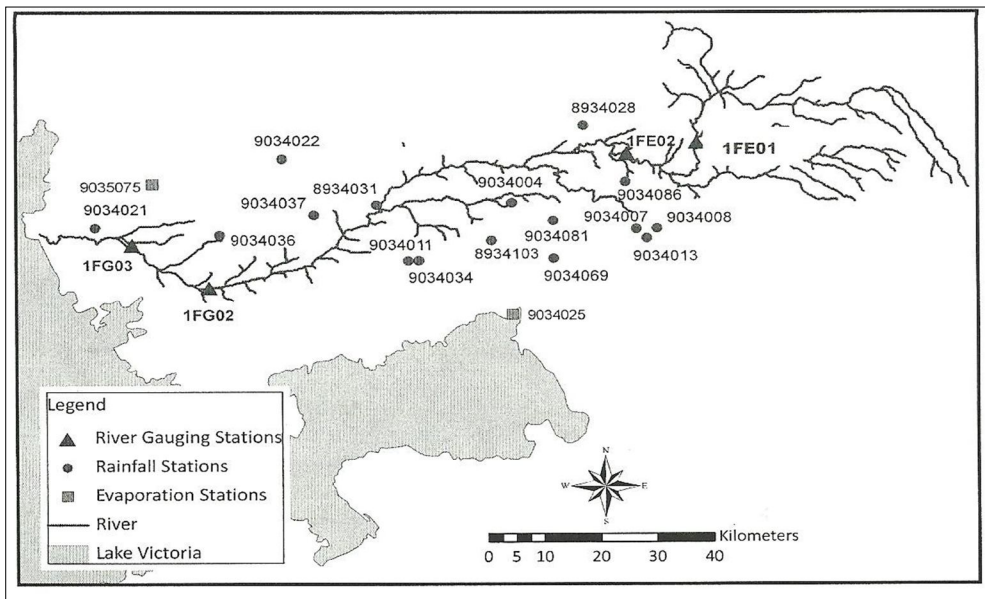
8934028
1FE02
1FE01
9034022
9035075
8934031
9034004
9034086
9034037
9034021
9034007
9034008
9034036
9034011
9034081
1FG03
8934103
9034013
9034034
9034069
1FG02
9034025

Legend
River Gauging Stations
Rainfall Stations
Evaporation Stations
River
Lake Victoria

N
W
E
S

Kilometers
0 5 10 20 30 40